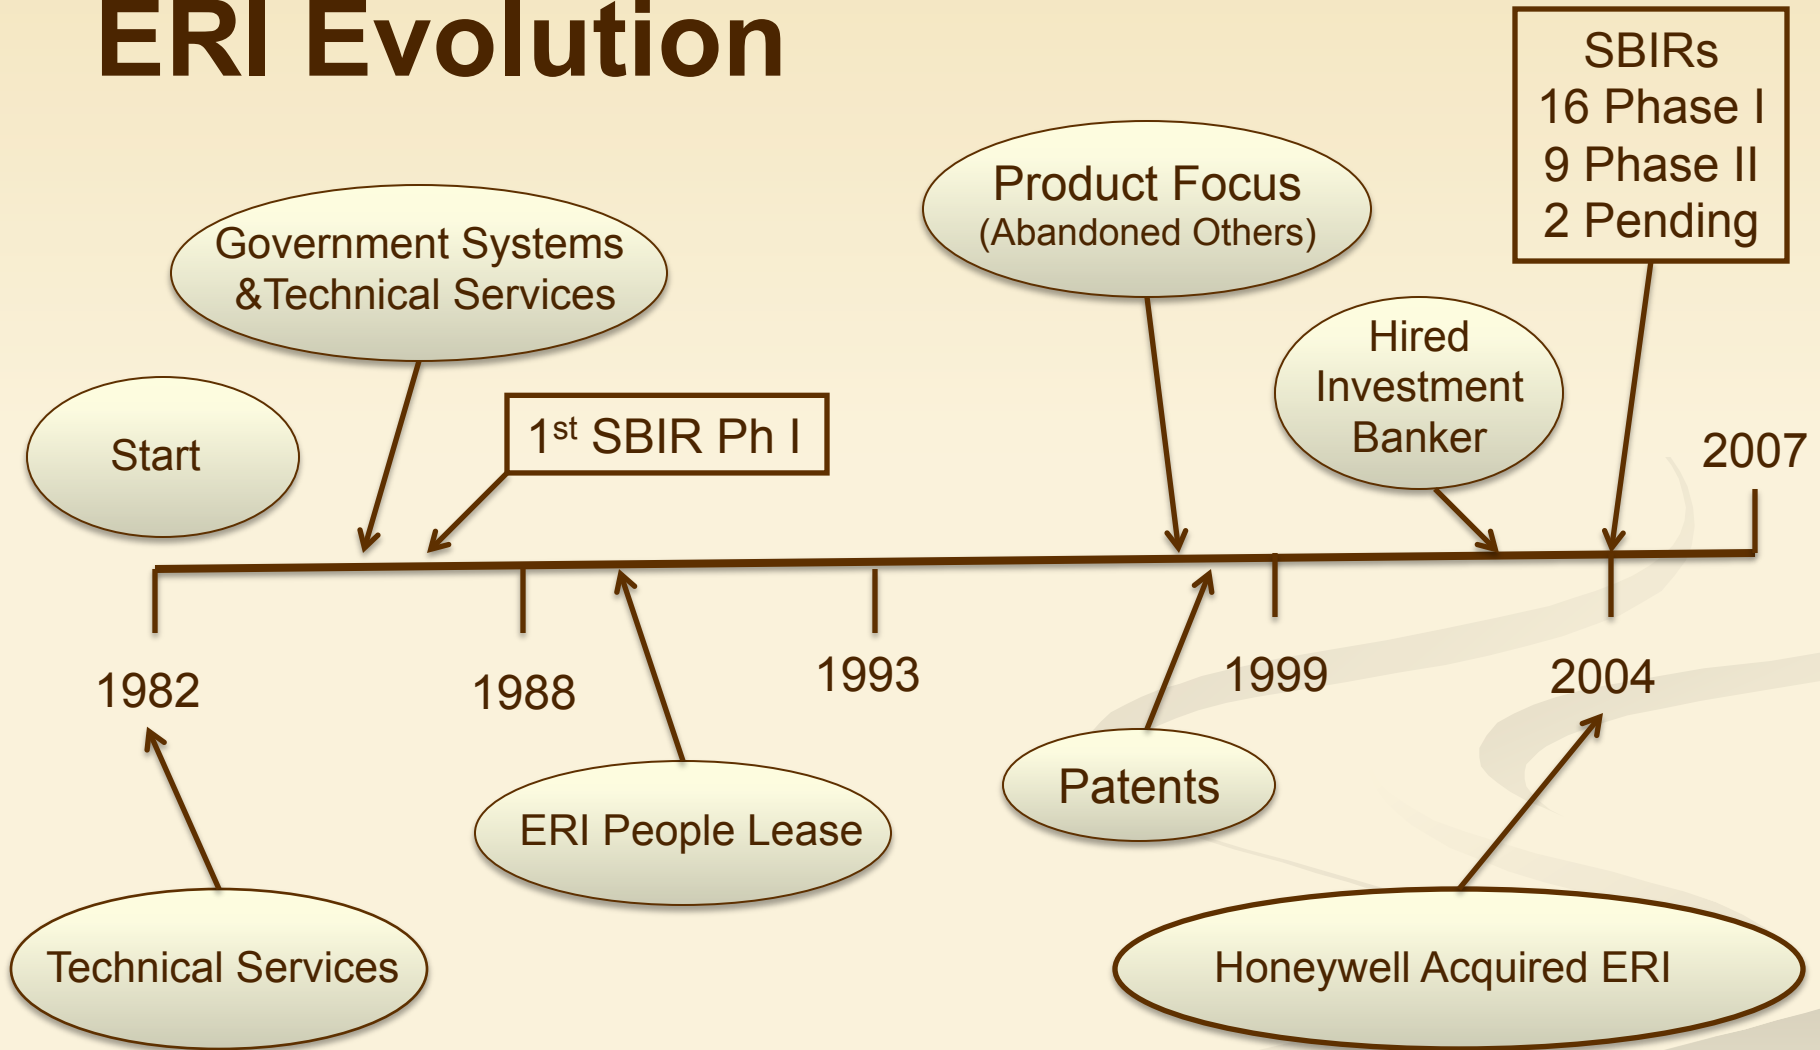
ERI Evolution

SBIRs
16 Phase I
9 Phase II
2 Pending

Product Focus
(Abandoned Others)

Government Systems
&Technical Services

Hired
Investment
Banker

Start

1$^{st}$ SBIR Ph I

2007

1982

1988

1993

1999

2004

Patents

ERI People Lease

Technical Services

Honeywell Acquired ERI